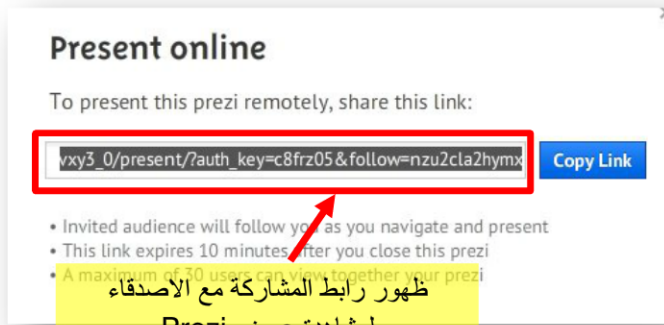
Present online

To present this prezi remotely, share this link:

vxy3_0/present/?auth_key=c8frz05&follow=nzu2cla2hymx

Copy Link

• Invited audience will follow you as you navigate and present
• This link expires 10 minutes after you close this prezi
• A maximum of 30 users can view together your prezi

ظهور رابط المشاركة مع الاصدقاء
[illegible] Prezi